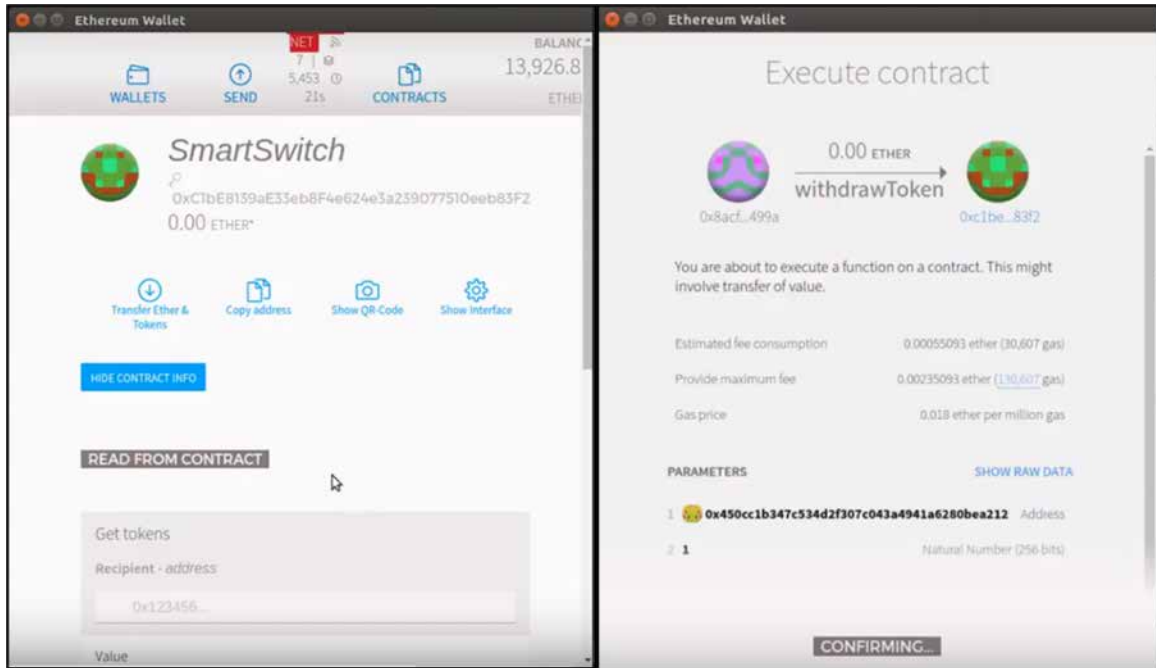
Ethereum Wallet

WALLETS SEND NET 7 | 5,453 21s CONTRACTS BALANC 13,926.8 ETHE

SmartSwitch

0xC1bE8139aE33eb8F4e624e3a239077510eeb83F2

0.00 ETHER*

Transfer Ether & Tokens Copy address Show QR-Code Show Interface

HIDE CONTRACT INFO

READ FROM CONTRACT

Get tokens

Recipient - address

0x123456...

Value

Ethereum Wallet

Execute contract

0.00 ETHER

withdrawToken

0x8acf...499a

0xc1be...83f2

You are about to execute a function on a contract. This might involve transfer of value.

Estimated fee consumption 0.00055093 ether (30,607 gas)

Provide maximum fee 0.00235093 ether (130,607 gas)

Gas price 0.018 ether per million gas

PARAMETERS

SHOW RAW DATA

1 0x450cc1b347c534d2f307c043a4941a6280bea212 Address

2 1 Natural Number (256 bits)

CONFIRMING...